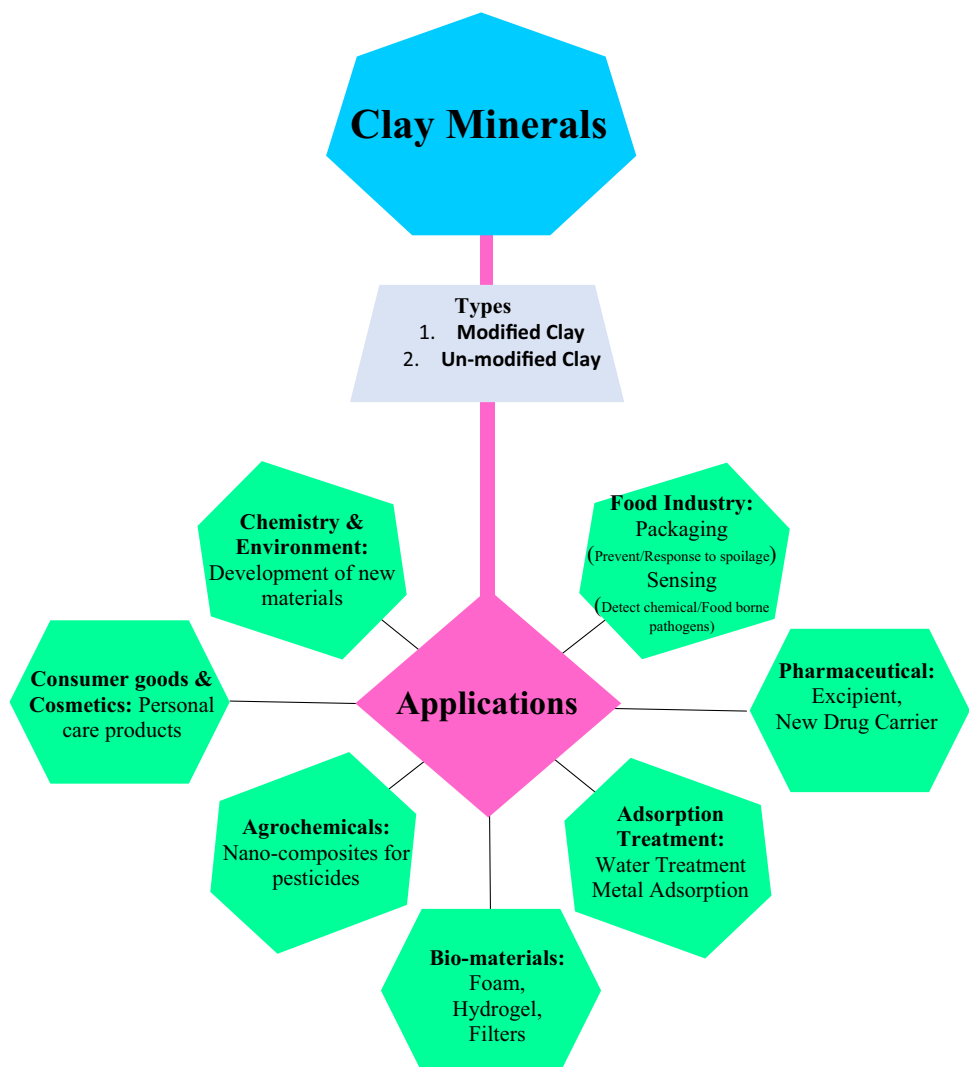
Clay Minerals

Types
1. Modified Clay
2. Un-modified Clay

Chemistry & Environment: Development of new materials

Food Industry: Packaging (Prevent/Response to spoilage) Sensing (Detect chemical/Food borne pathogens)

Consumer goods & Cosmetics: Personal care products

Applications

Pharmaceutical: Excipient, New Drug Carrier

Agrochemicals: Nano-composites for pesticides

Adsorption Treatment: Water Treatment Metal Adsorption

Bio-materials: Foam, Hydrogel, Filters